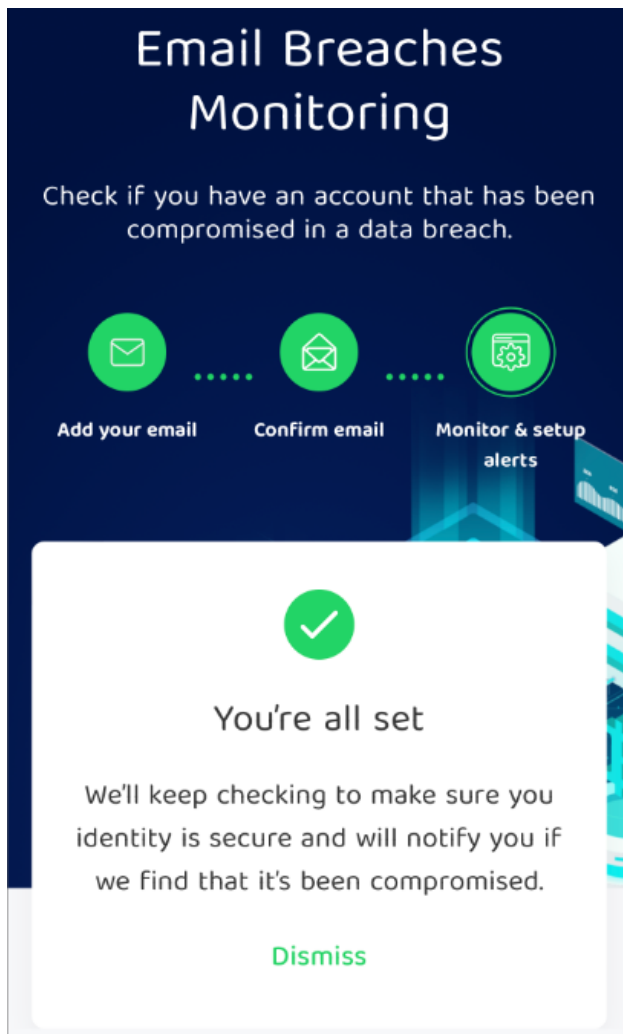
Email Breaches Monitoring

Check if you have an account that has been compromised in a data breach.

Add your email

Confirm email

Monitor & setup alerts

You're all set

We'll keep checking to make sure you identity is secure and will notify you if we find that it's been compromised.

Dismiss